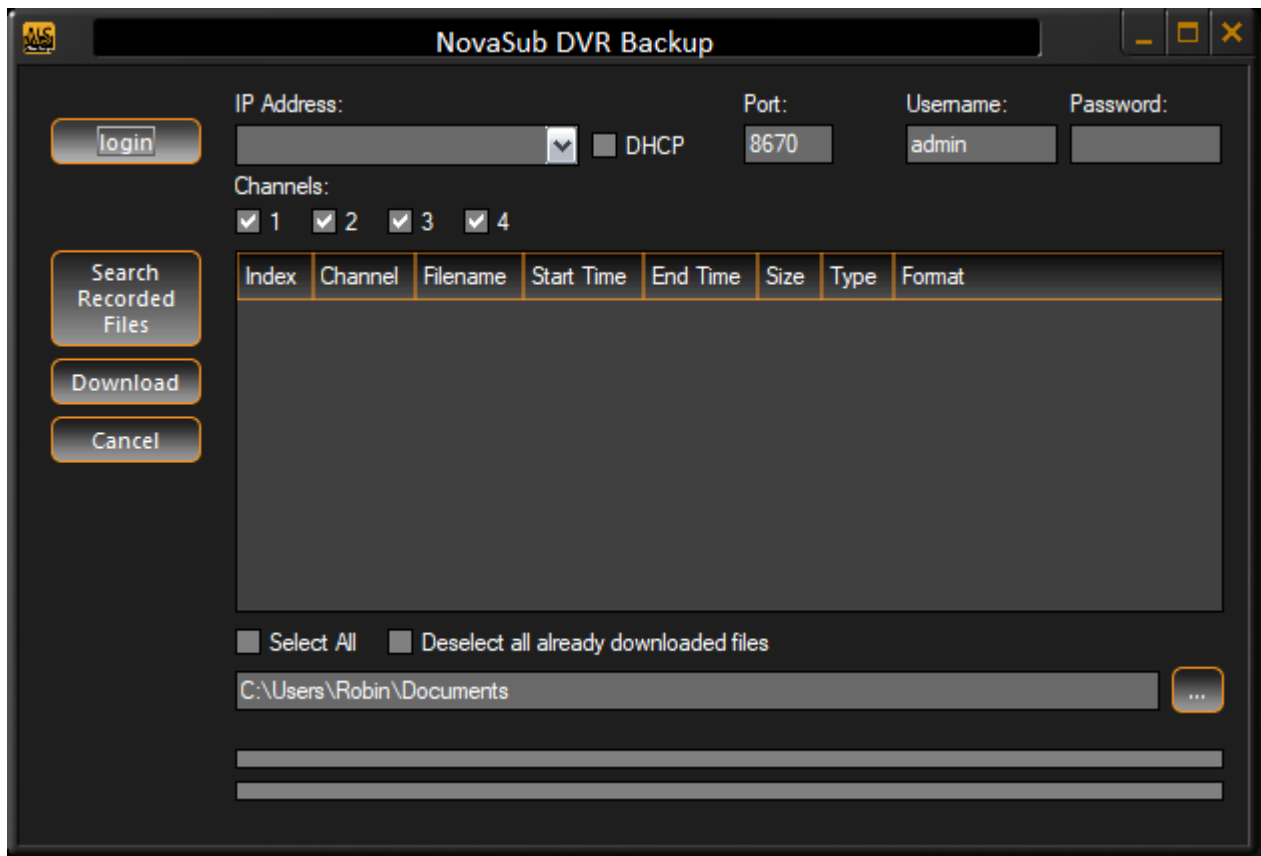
NovaSub DVR Backup

login

IP Address:

DHCP

Port:
8670

Username:
admin

Password:

Channels:
1 2 3 4

Search Recorded Files

Download

Cancel

| Index | Channel | Filename | Start Time | End Time | Size | Type | Format |
|---|---|---|---|---|---|---|---|

Select All
Deselect all already downloaded files

C:\Users\Robin\Documents

...